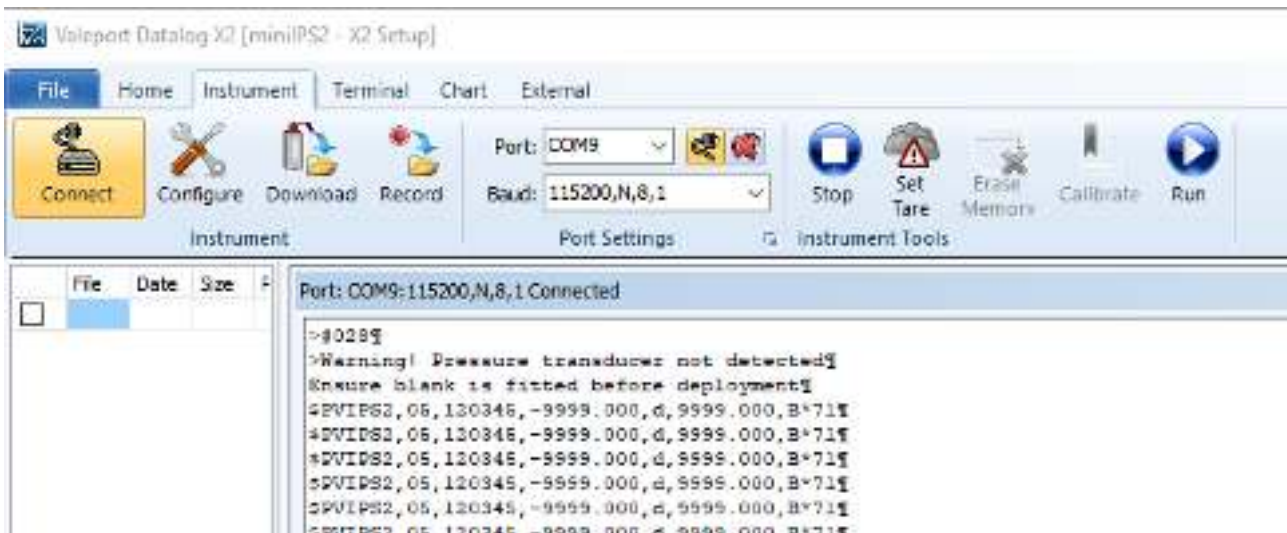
Valeport Datalog X2 [miniIPS2 - X2 Setup]

File Home Instrument Terminal Chart External

Connect Configure Download Record

Instrument

Port: COM9

Baud: 115200,N,8,1

Port Settings

Stop Set Tare Erase Memory Calibrate Run

Instrument Tools

| | File | Date | Size |
|---|---|---|---|
| ☐ | | | |

Port: COM9:115200,N,8,1 Connected

>#028¶
>Warning! Pressure transducer not detected¶
Ensure blank is fitted before deployment¶
$PVIPS2,05,120345,-9999.000,d,9999.000,B*71¶
$PVIPS2,05,120345,-9999.000,d,9999.000,B*71¶
$PVIPS2,05,120345,-9999.000,d,9999.000,B*71¶
$PVIPS2,05,120345,-9999.000,d,9999.000,B*71¶
$PVIPS2,05,120345,-9999.000,d,9999.000,B*71¶
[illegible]